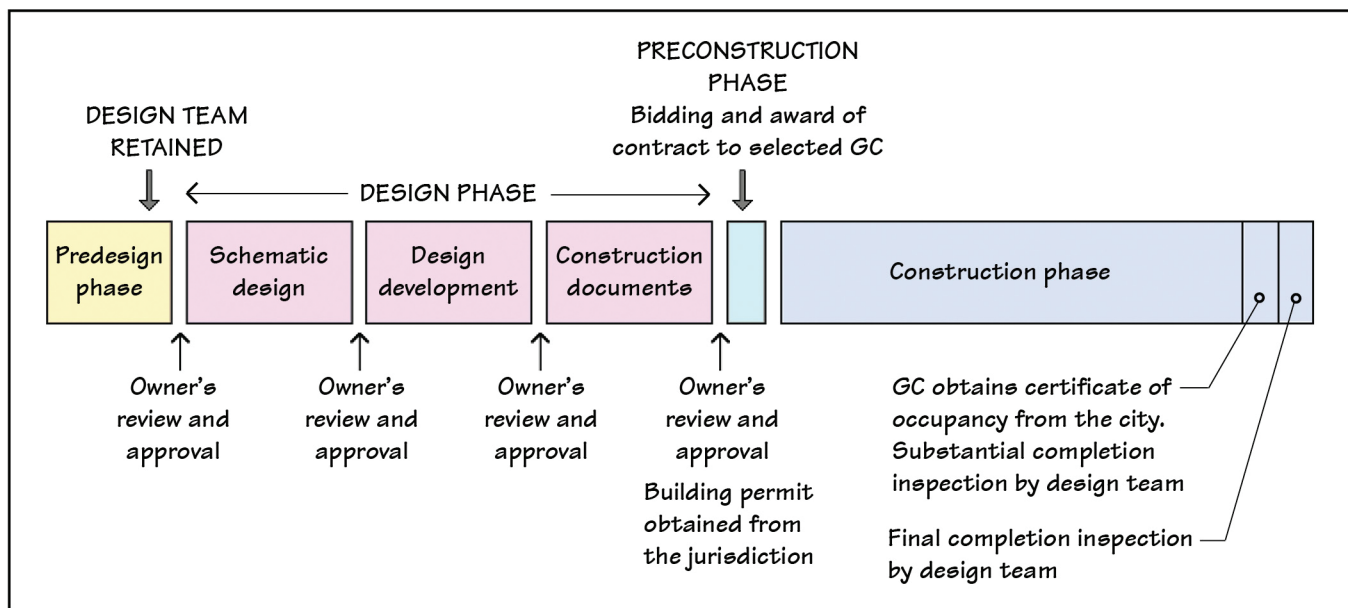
DESIGN TEAM RETAINED

DESIGN PHASE

PRECONSTRUCTION PHASE
Bidding and award of contract to selected GC

Predesign phase

Schematic design

Design development

Construction documents

Construction phase

Owner's review and approval

Owner's review and approval

Owner's review and approval

Owner's review and approval

Building permit obtained from the jurisdiction

GC obtains certificate of occupancy from the city. Substantial completion inspection by design team

Final completion inspection by design team